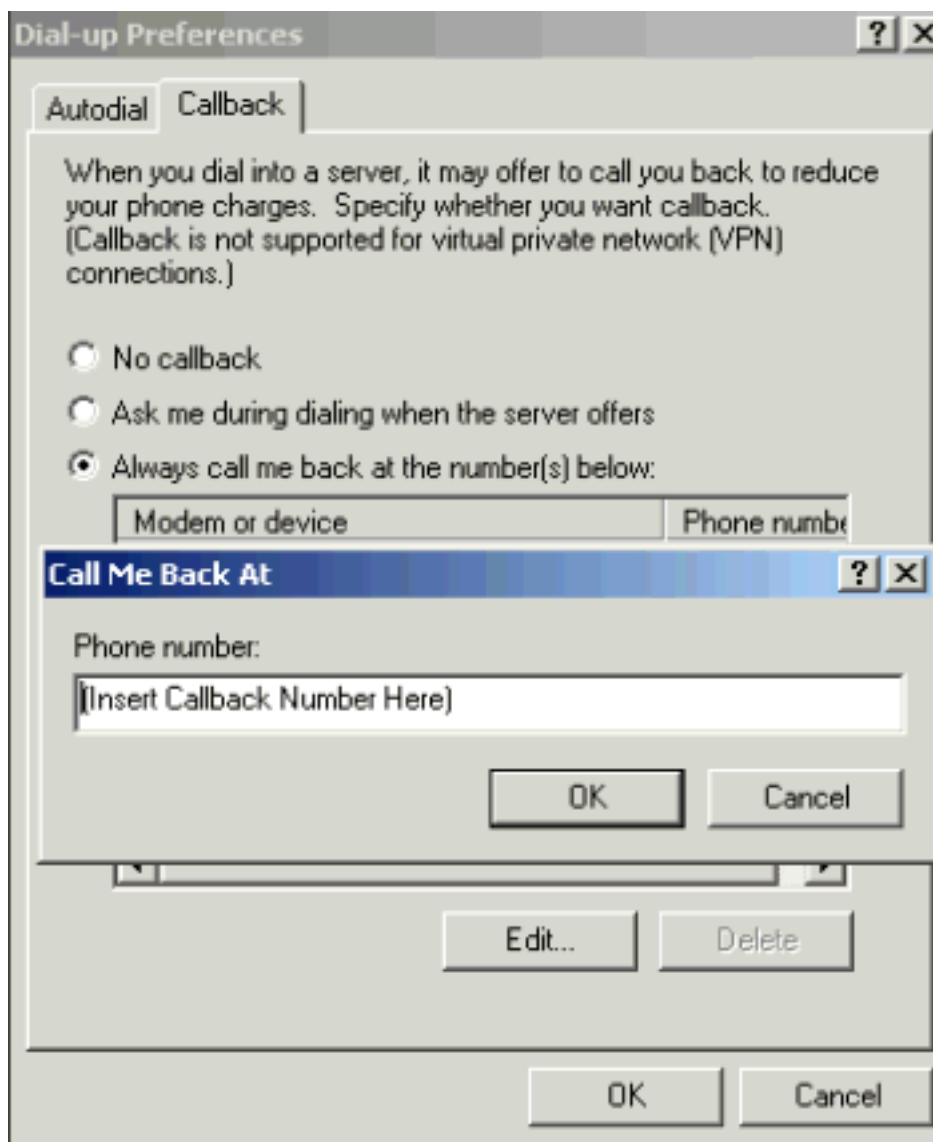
Dial-up Preferences ? X

Autodial Callback

When you dial into a server, it may offer to call you back to reduce your phone charges. Specify whether you want callback. (Callback is not supported for virtual private network (VPN) connections.)

No callback

Ask me during dialing when the server offers

Always call me back at the number(s) below:

| Modem or device | Phone numb |
|---|---|

Call Me Back At ? X

Phone number:

(Insert Callback Number Here)

OK Cancel

Edit... Delete

OK Cancel